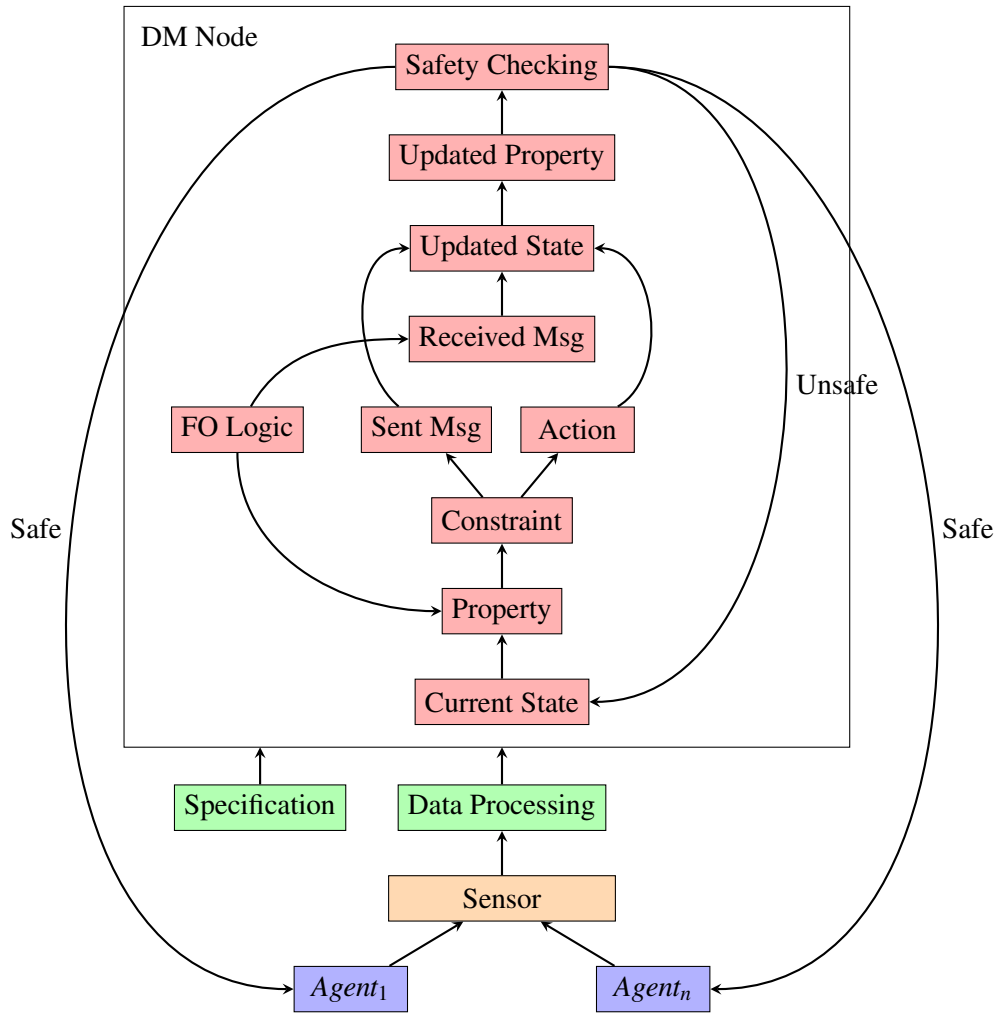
DM Node

Safety Checking

Updated Property

Updated State

Received Msg

Unsafe

FO Logic

Sent Msg

Action

Safe

Constraint

Safe

Property

Current State

Specification

Data Processing

Sensor

$Agent_1$

$Agent_n$